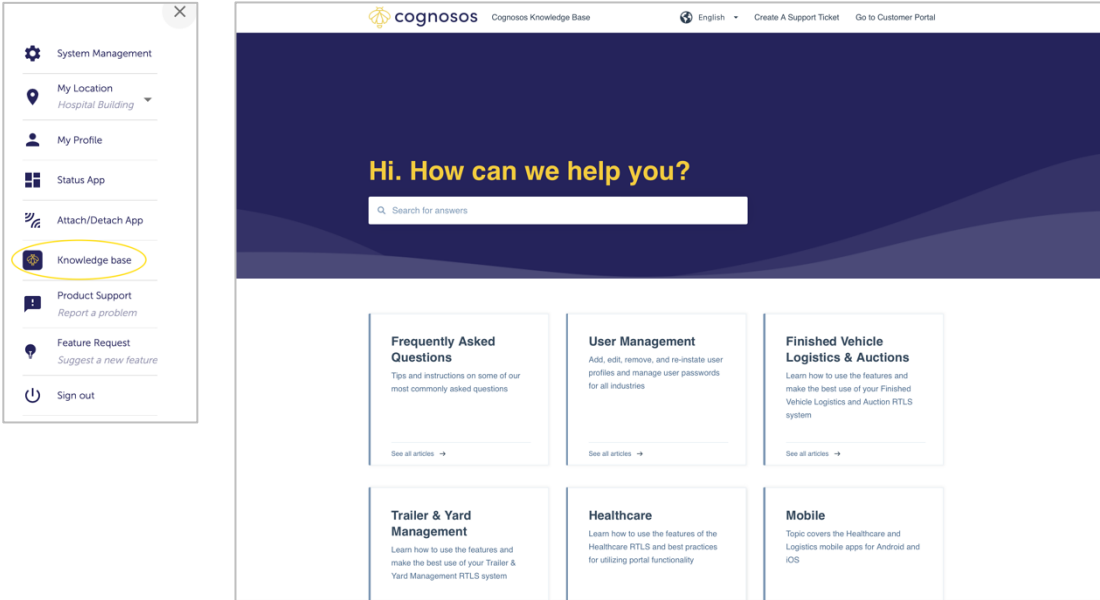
System Management

My Location
Hospital Building

My Profile

Status App

Attach/Detach App

Knowledge base

Product Support
Report a problem

Feature Request
Suggest a new feature

Sign out

cognosos Cognosos Knowledge Base English Create A Support Ticket Go to Customer Portal

Hi. How can we help you?

Search for answers

Frequently Asked Questions
Tips and instructions on some of our most commonly asked questions
See all articles →

User Management
Add, edit, remove, and re-instate user profiles and manage user passwords for all industries
See all articles →

Finished Vehicle Logistics & Auctions
Learn how to use the features and make the best use of your Finished Vehicle Logistics and Auction RTLS system
See all articles →

Trailer & Yard Management
Learn how to use the features and make the best use of your Trailer & Yard Management RTLS system

Healthcare
Learn how to use the features of the Healthcare RTLS and best practices for utilizing portal functionality

Mobile
Topic covers the Healthcare and Logistics mobile apps for Android and iOS